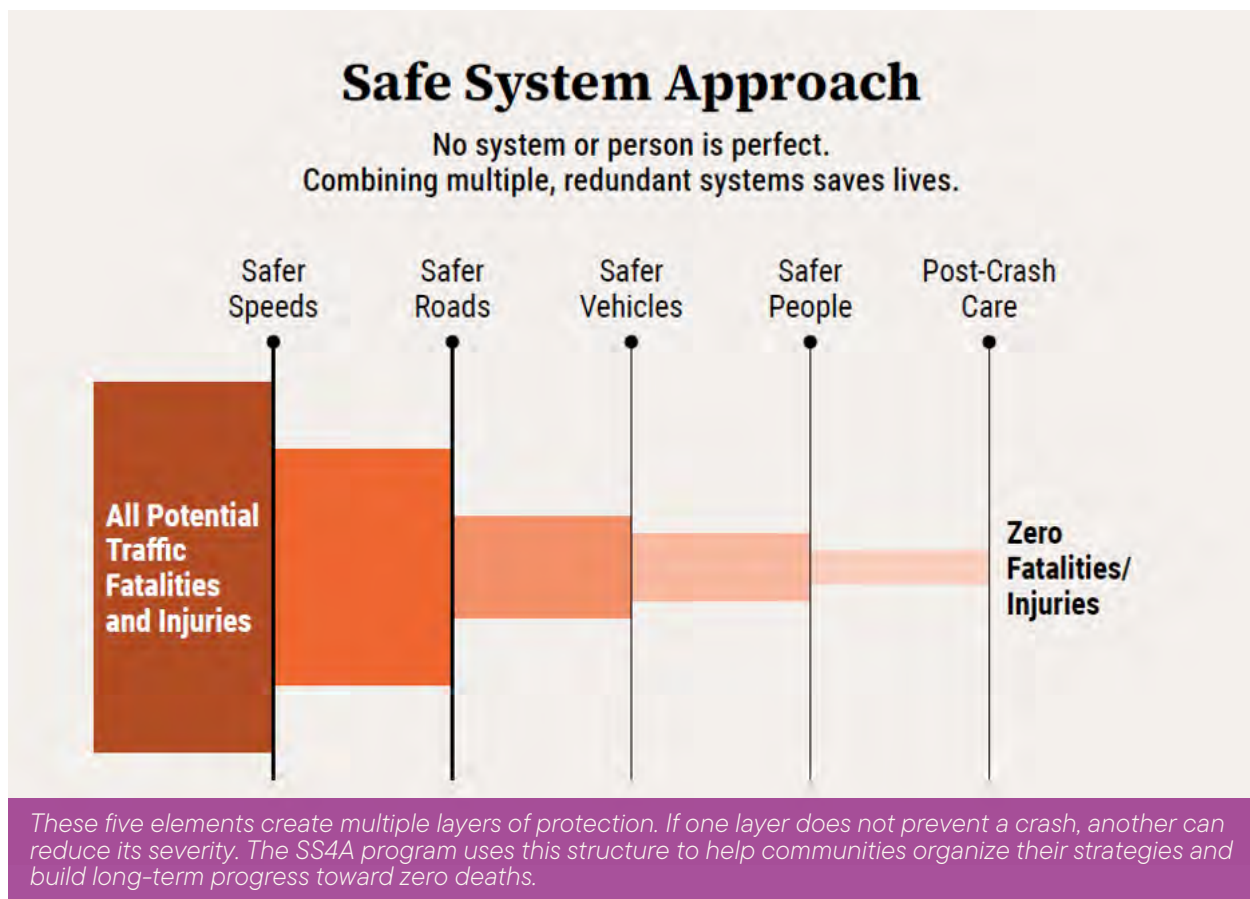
Safe System Approach

No system or person is perfect.
Combining multiple, redundant systems saves lives.

Safer Speeds

Safer Roads

Safer Vehicles

Safer People

Post-Crash Care

All Potential Traffic Fatalities and Injuries

Zero Fatalities/ Injuries

These five elements create multiple layers of protection. If one layer does not prevent a crash, another can reduce its severity. The SS4A program uses this structure to help communities organize their strategies and build long-term progress toward zero deaths.